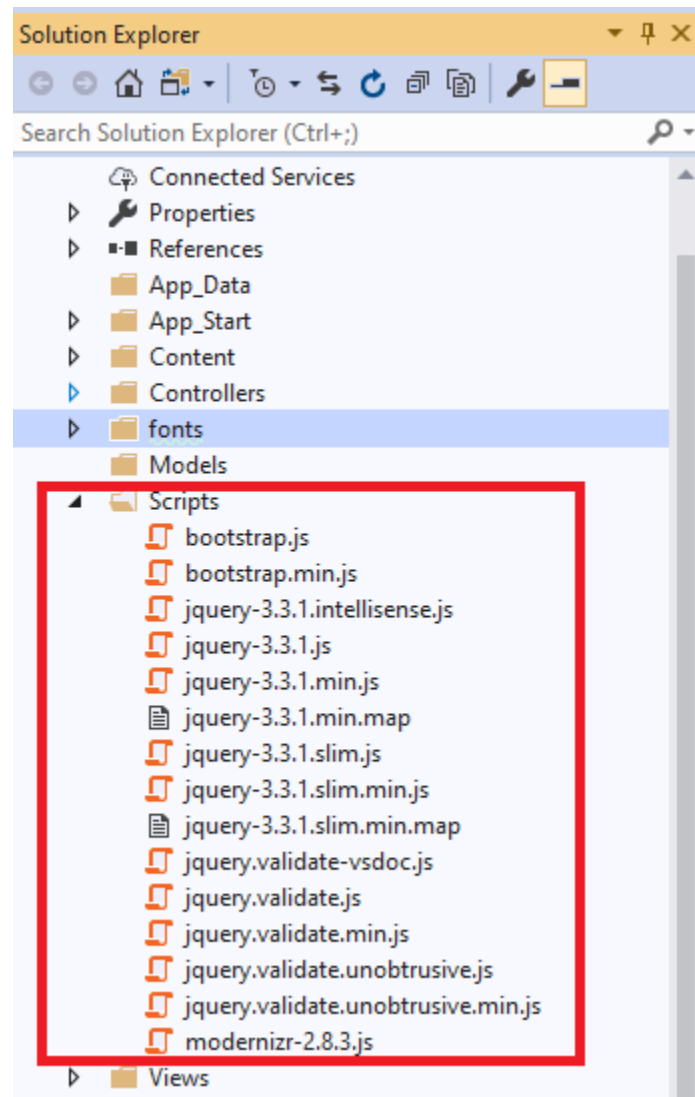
Solution Explorer

Search Solution Explorer (Ctrl+;)

Connected Services
Properties
References
App_Data
App_Start
Content
Controllers
fonts
Models
Scripts
bootstrap.js
bootstrap.min.js
jquery-3.3.1.intellisense.js
jquery-3.3.1.js
jquery-3.3.1.min.js
jquery-3.3.1.min.map
jquery-3.3.1.slim.js
jquery-3.3.1.slim.min.js
jquery-3.3.1.slim.min.map
jquery.validate-vsdoc.js
jquery.validate.js
jquery.validate.min.js
jquery.validate.unobtrusive.js
jquery.validate.unobtrusive.min.js
modernizr-2.8.3.js
Views